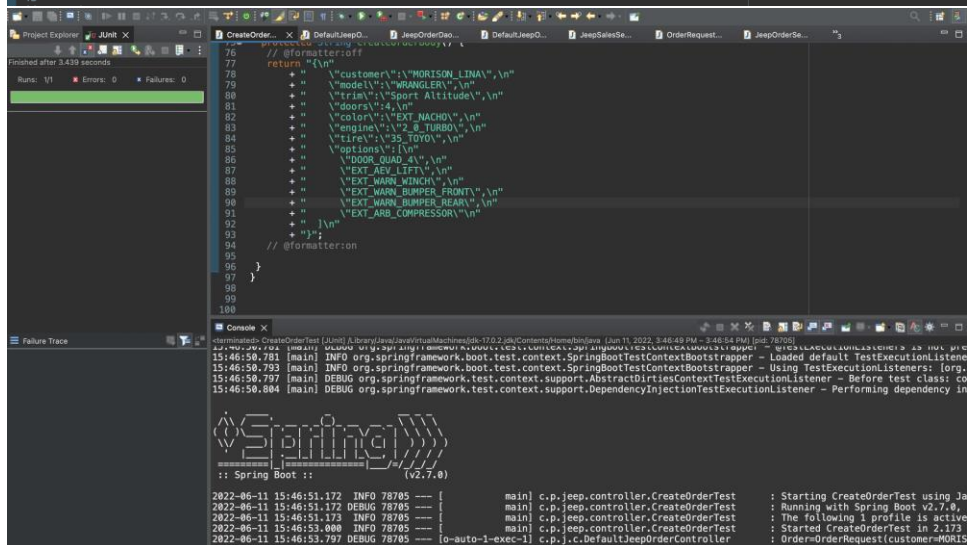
Project Explorer JUnit ×

Finished after 3.439 seconds

Runs: 1/1 Errors: 0 Failures: 0

Failure Trace

CreateOrder... × DefaultJeepO... JeepOrderDao... DefaultJeepO... JeepSalesSe... OrderRequest... JeepOrderSe... »3

76 // @formatter:off
77 return "{\n"
78 + " \"customer\":\"MORISON_LINA\",\n"
79 + " \"model\":\"WRANGLER\",\n"
80 + " \"trim\":\"Sport Altitude\",\n"
81 + " \"doors\":4,\n"
82 + " \"color\":\"EXT_NACHO\",\n"
83 + " \"engine\":\"2_0_TURBO\",\n"
84 + " \"tire\":\"35_TOYO\",\n"
85 + " \"options\":[\n"
86 + " \"DOOR_QUAD_4\",\n"
87 + " \"EXT_AEV_LIFT\",\n"
88 + " \"EXT_WARN_WINCH\",\n"
89 + " \"EXT_WARN_BUMPER_FRONT\",\n"
90 + " \"EXT_WARN_BUMPER_REAR\",\n"
91 + " \"EXT_ARB_COMPRESSOR\"\n"
92 + " ]\n"
93 + "}";
94 // @formatter:on
95
96 }
97 }
98
99
100

Console ×

<terminated> CreateOrderTest [JUnit] /Library/Java/JavaVirtualMachines/jdk-17.0.2.jdk/Contents/Home/bin/java (Jun 11, 2022, 3:46:49 PM – 3:46:54 PM) [pid: 78705]
15:46:50.781 [main] INFO org.springframework.boot.test.context.SpringBootTestContextBootstrapper - Loaded default TestExecutionListene
15:46:50.793 [main] INFO org.springframework.boot.test.context.SpringBootTestContextBootstrapper - Using TestExecutionListeners: [org.
15:46:50.797 [main] DEBUG org.springframework.test.context.support.AbstractDirtiesContextTestExecutionListener - Before test class: co
15:46:50.804 [main] DEBUG org.springframework.test.context.support.DependencyInjectionTestExecutionListener - Performing dependency in

:: Spring Boot :: (v2.7.0)

2022-06-11 15:46:51.172 INFO 78705 --- [ main] c.p.jeep.controller.CreateOrderTest : Starting CreateOrderTest using Ja
2022-06-11 15:46:51.172 DEBUG 78705 --- [ main] c.p.jeep.controller.CreateOrderTest : Running with Spring Boot v2.7.0,
2022-06-11 15:46:51.173 INFO 78705 --- [ main] c.p.jeep.controller.CreateOrderTest : The following 1 profile is active
2022-06-11 15:46:53.000 INFO 78705 --- [ main] c.p.jeep.controller.CreateOrderTest : Started CreateOrderTest in 2.173
2022-06-11 15:46:53.797 DEBUG 78705 --- [o-auto-1-exec-1] c.p.j.c.DefaultJeepOrderController : Order=OrderRequest(customer=MORIS